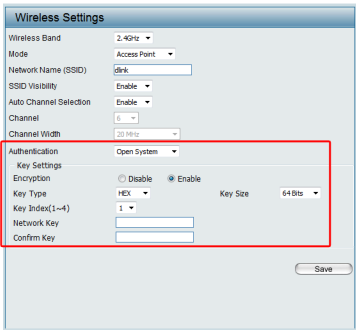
Wireless Settings

Wireless Band 2.4GHz
Mode Access Point
Network Name (SSID) dlink
SSID Visibility Enable
Auto Channel Selection Enable
Channel 6
Channel Width 20 MHz
Authentication Open System
Key Settings
Encryption Disable Enable
Key Type HEX Key Size 64 Bits
Key Index(1~4) 1
Network Key
Confirm Key

Save